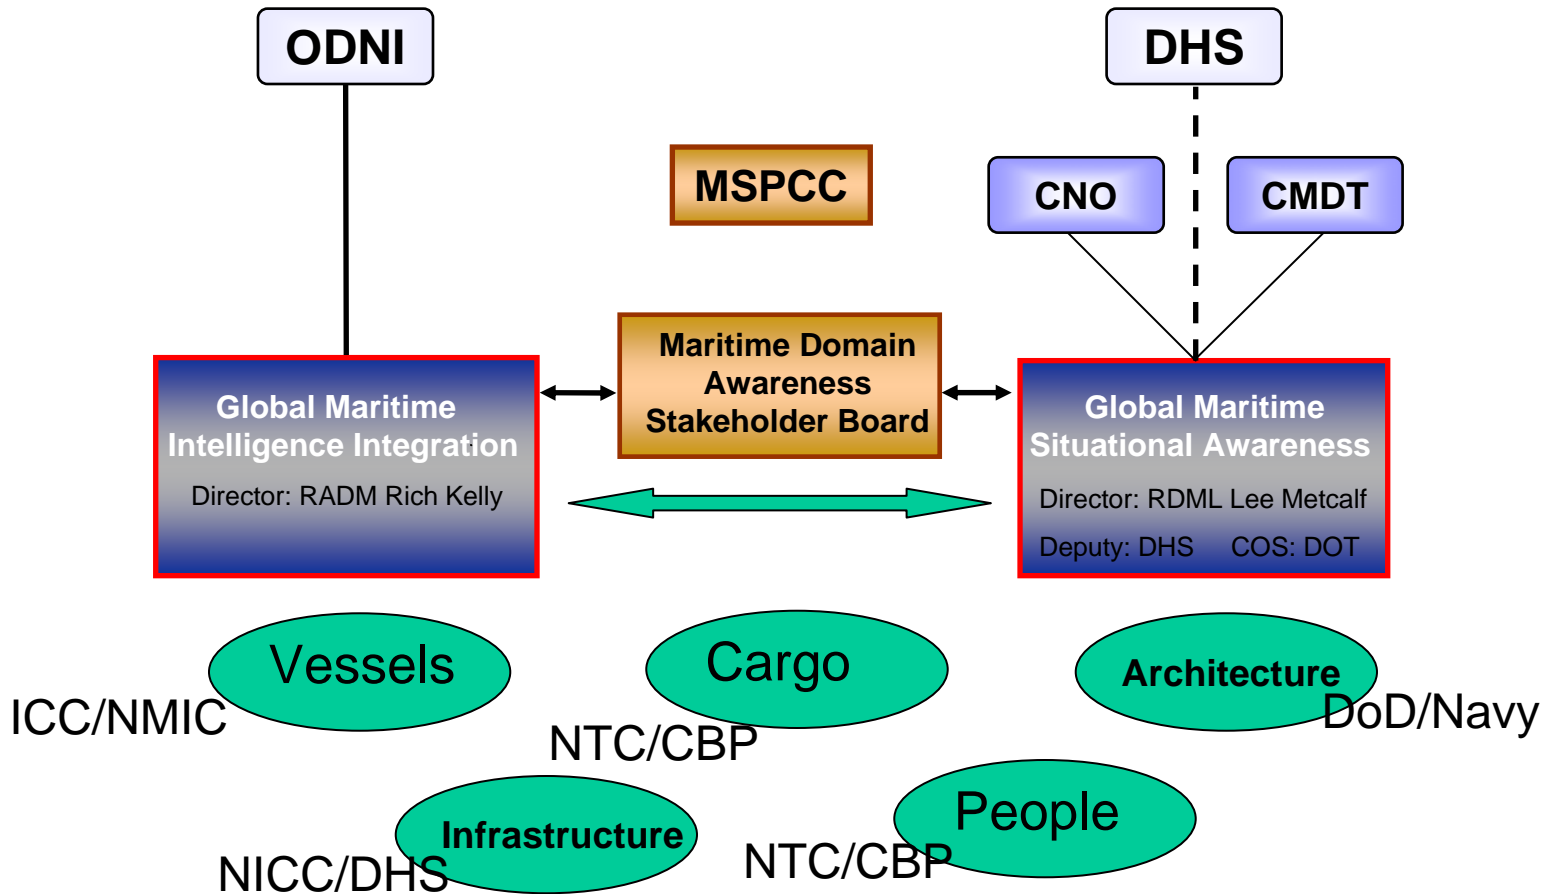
ODNI

DHS

MSPCC

CNO

CMDT

Global Maritime Intelligence Integration

Director: RADM Rich Kelly

Maritime Domain Awareness Stakeholder Board

Global Maritime Situational Awareness

Director: RDML Lee Metcalf

Deputy: DHS COS: DOT

Vessels

ICC/NMIC

Cargo

NTC/CBP

Architecture

DoD/Navy

Infrastructure

NICC/DHS

People

NTC/CBP